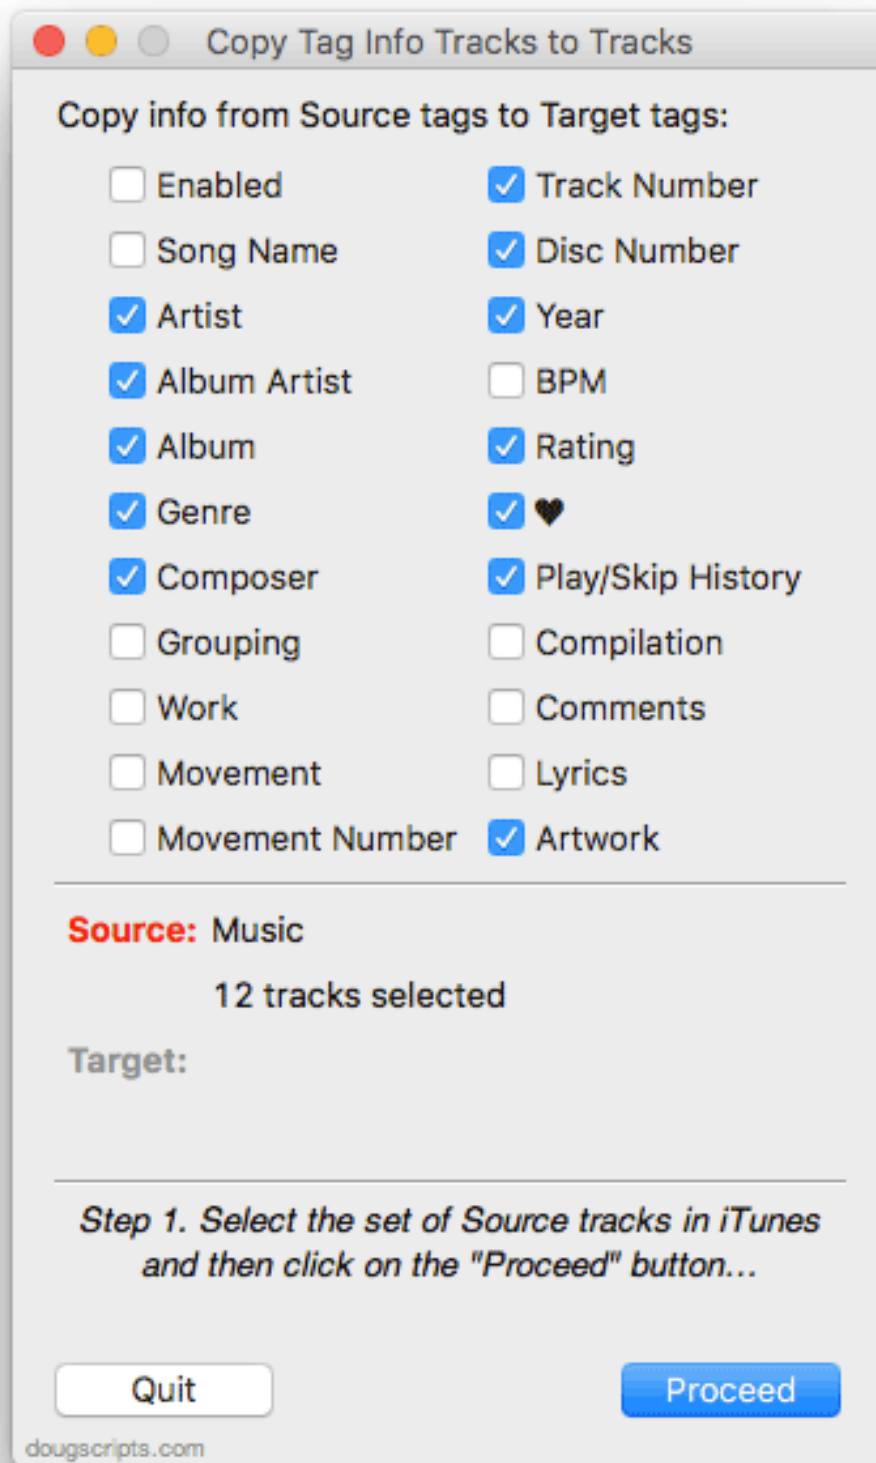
Copy Tag Info Tracks to Tracks

Copy info from Source tags to Target tags:

Enabled
Song Name
Artist
Album Artist
Album
Genre
Composer
Grouping
Work
Movement
Movement Number

Track Number
Disc Number
Year
BPM
Rating
♥
Play/Skip History
Compilation
Comments
Lyrics
Artwork

Source: Music

12 tracks selected

Target:

Step 1. Select the set of Source tracks in iTunes and then click on the "Proceed" button...

Quit

Proceed

dougscripts.com